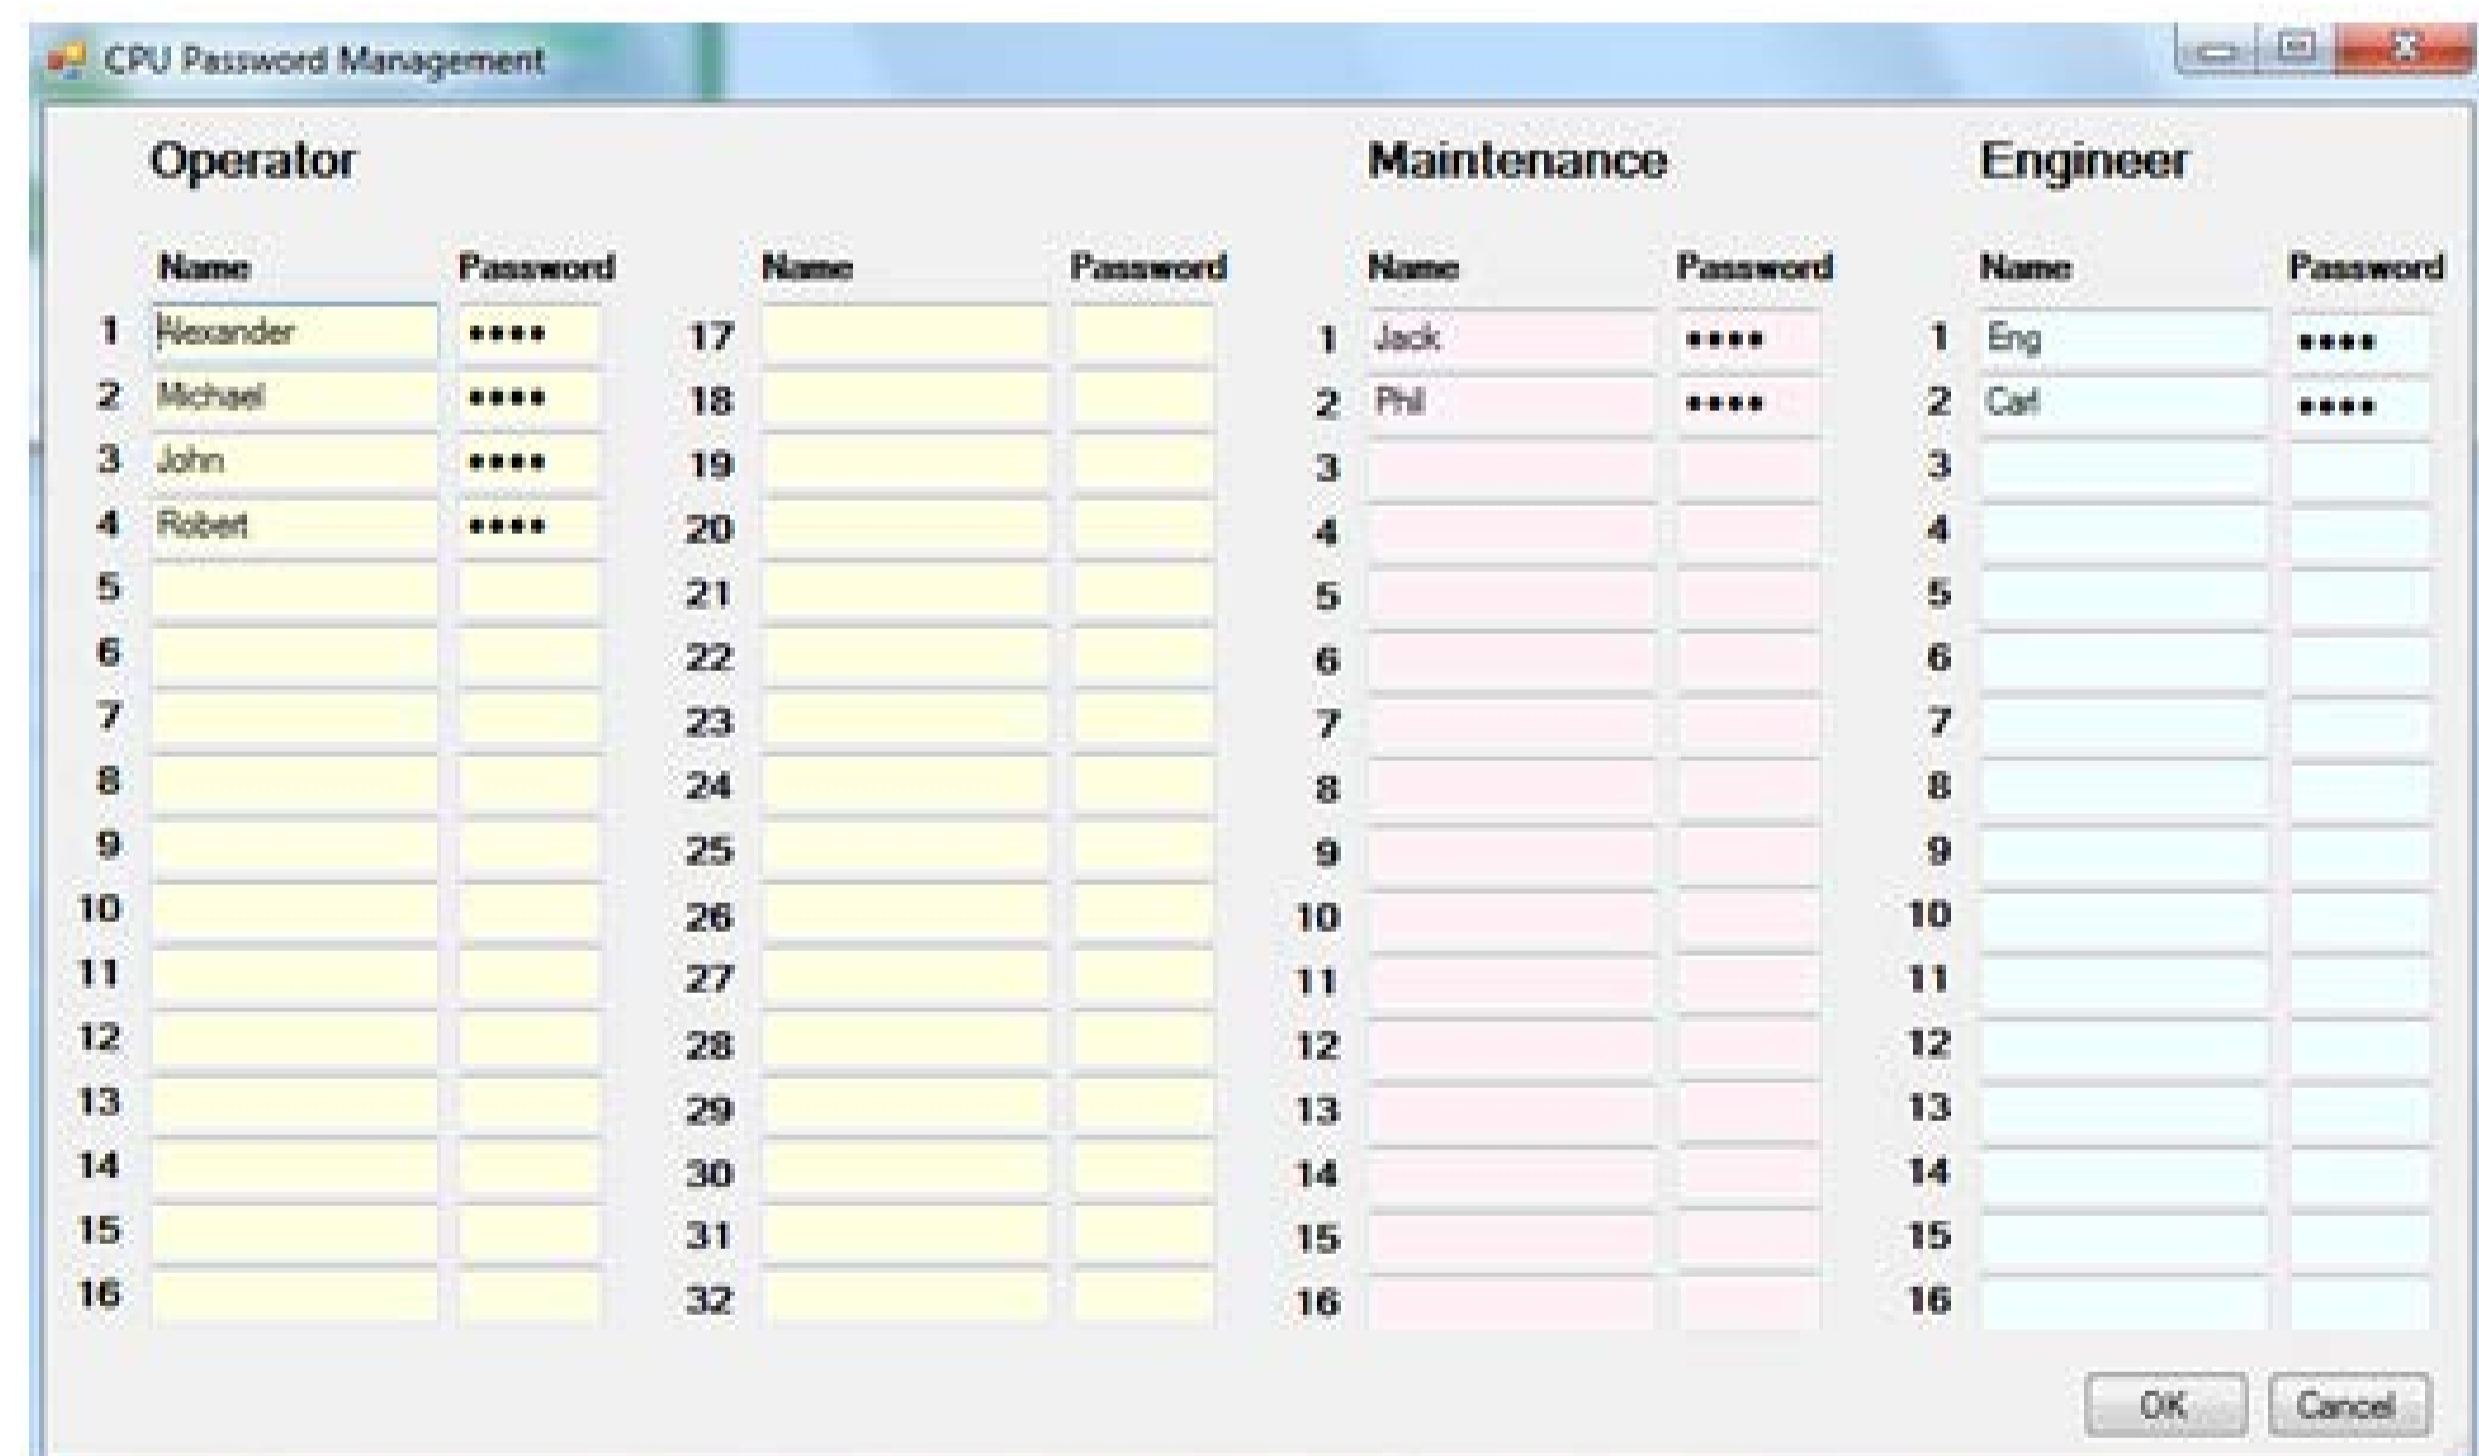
CPU Password Management

Operator

| | Name | Password |
|---|---|---|
| 1 | Alexander | •••• |
| 2 | Michael | •••• |
| 3 | John | •••• |
| 4 | Robert | •••• |
| 5 | | |
| 6 | | |
| 7 | | |
| 8 | | |
| 9 | | |
| 10 | | |
| 11 | | |
| 12 | | |
| 13 | | |
| 14 | | |
| 15 | | |
| 16 | | |

| | Name | Password |
|---|---|---|
| 17 | | |
| 18 | | |
| 19 | | |
| 20 | | |
| 21 | | |
| 22 | | |
| 23 | | |
| 24 | | |
| 25 | | |
| 26 | | |
| 27 | | |
| 28 | | |
| 29 | | |
| 30 | | |
| 31 | | |
| 32 | | |

Maintenance

| | Name | Password |
|---|---|---|
| 1 | Jack | •••• |
| 2 | Phil | •••• |
| 3 | | |
| 4 | | |
| 5 | | |
| 6 | | |
| 7 | | |
| 8 | | |
| 9 | | |
| 10 | | |
| 11 | | |
| 12 | | |
| 13 | | |
| 14 | | |
| 15 | | |
| 16 | | |

Engineer

| | Name | Password |
|---|---|---|
| 1 | Eng | •••• |
| 2 | Carl | •••• |
| 3 | | |
| 4 | | |
| 5 | | |
| 6 | | |
| 7 | | |
| 8 | | |
| 9 | | |
| 10 | | |
| 11 | | |
| 12 | | |
| 13 | | |
| 14 | | |
| 15 | | |
| 16 | | |

OK Cancel